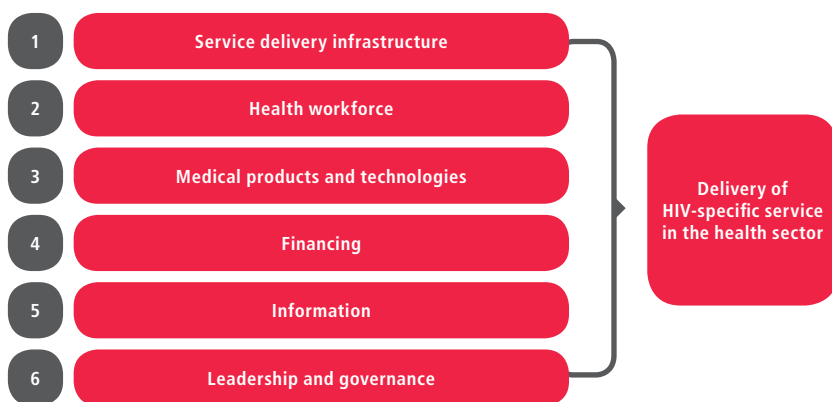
1 Service delivery infrastructure

2 Health workforce

3 Medical products and technologies

4 Financing

5 Information

6 Leadership and governance

Delivery of HIV-specific service in the health sector